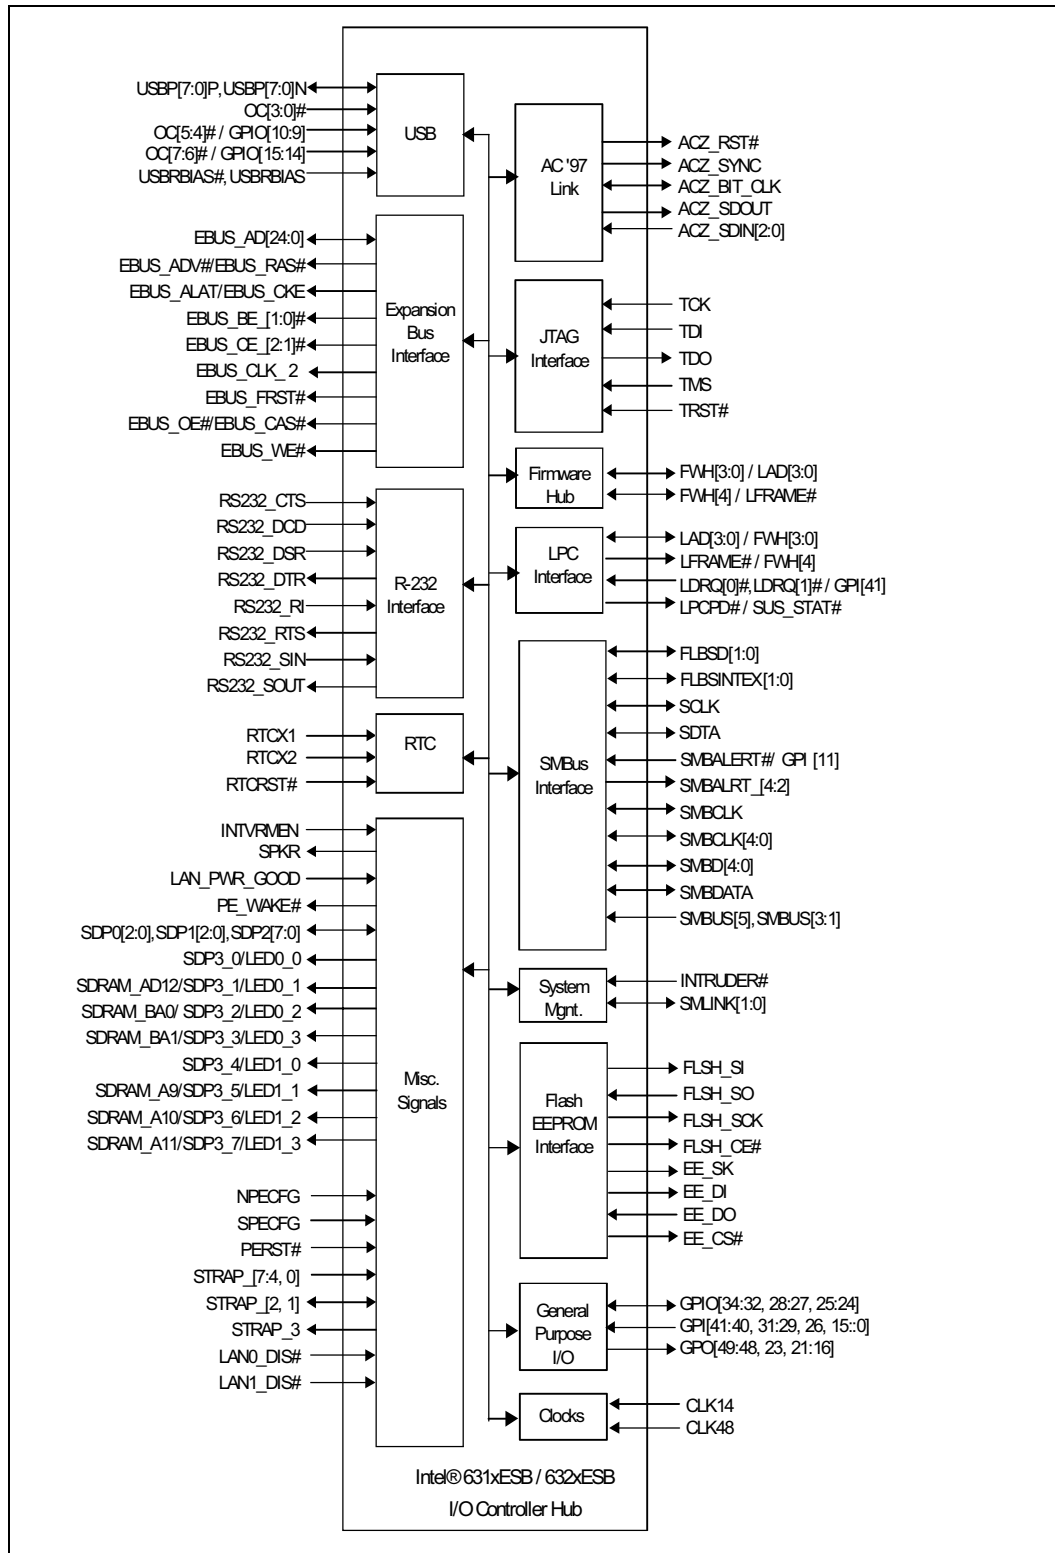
USBP[7:0]P, USBP[7:0]N
OC[3:0]#
OC[5:4]# / GPIO[10:9]
OC[7:6]# / GPIO[15:14]
USBRBIAS#, USBRBIAS

USB

AC '97 Link

ACZ_RST#
ACZ_SYNC
ACZ_BIT_CLK
ACZ_SDOUT
ACZ_SDIN[2:0]

EBUS_AD[24:0]
EBUS_ADV#/EBUS_RAS#
EBUS_ALAT/EBUS_CKE
EBUS_BE_[1:0]#
EBUS_CE_[2:1]#
EBUS_CLK_2
EBUS_FRST#
EBUS_OE#/EBUS_CAS#
EBUS_WE#

Expansion Bus Interface

JTAG Interface

TCK
TDI
TDO
TMS
TRST#

Firmware Hub

FWH[3:0] / LAD[3:0]
FWH[4] / LFRAME#

RS232_CTS
RS232_DCD
RS232_DSR
RS232_DTR
RS232_RI
RS232_RTS
RS232_SIN
RS232_SOUT

R-232 Interface

LPC Interface

LAD[3:0] / FWH[3:0]
LFRAME# / FWH[4]
LDRQ[0]#, LDRQ[1]# / GPI[41]
LPCPD# / SUS_STAT#

FLBSD[1:0]
FLBSINTEX[1:0]
SCLK
SDTA
SMBALERT#/ GPI [11]
SMBALRT_[4:2]
SMBCLK
SMBCLK[4:0]
SMBD[4:0]
SMBDATA
SMBUS[5], SMBUS[3:1]

SMBus Interface

RTCX1
RTCX2
RTCRST#

RTC

INTVRMEN
SPKR
LAN_PWR_GOOD
PE_WAKE#
SDP0[2:0], SDP1[2:0], SDP2[7:0]
SDP3_0/LED0_0
SDRAM_AD12/SDP3_1/LED0_1
SDRAM_BA0/ SDP3_2/LED0_2
SDRAM_BA1/SDP3_3/LED0_3
SDP3_4/LED1_0
SDRAM_A9/SDP3_5/LED1_1
SDRAM_A10/SDP3_6/LED1_2
SDRAM_A11/SDP3_7/LED1_3

Misc. Signals

System Mgnt.

INTRUDER#
SMLINK[1:0]

Flash EEPROM Interface

FLSH_SI
FLSH_SO
FLSH_SCK
FLSH_CE#
EE_SK
EE_DI
EE_DO
EE_CS#

NPECFG
SPECFG
PERST#
STRAP_[7:4, 0]
STRAP_[2, 1]
STRAP_3
LAN0_DIS#
LAN1_DIS#

General Purpose I/O

GPIO[34:32, 28:27, 25:24]
GPI[41:40, 31:29, 26, 15::0]
GPO[49:48, 23, 21:16]

Clocks

CLK14
CLK48

Intel® 631xESB / 632xESB I/O Controller Hub